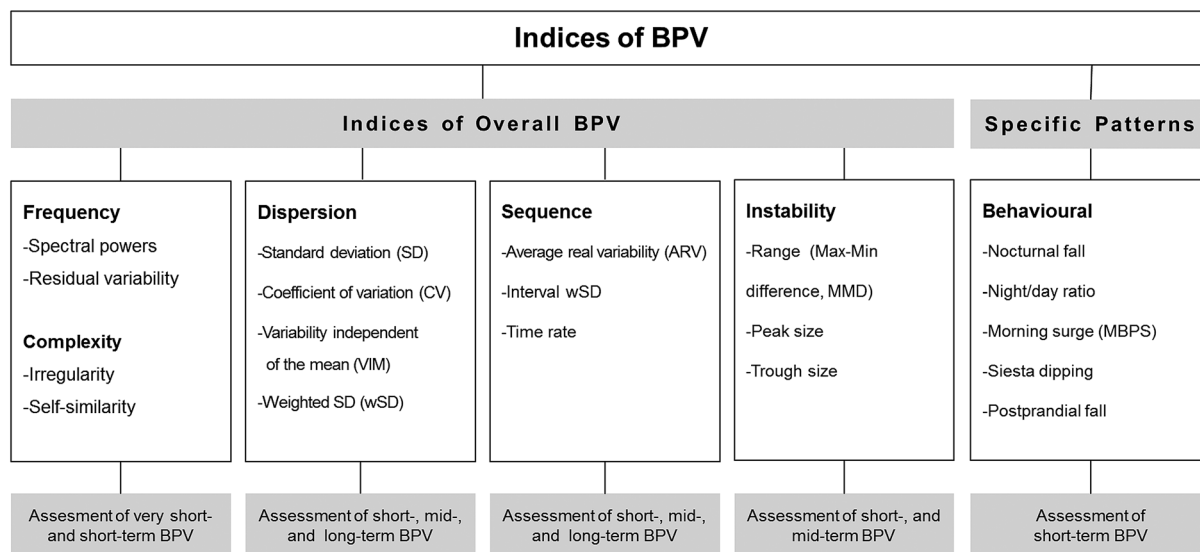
Indices of BPV

Indices of Overall BPV

Specific Patterns

Frequency
-Spectral powers
-Residual variability

Complexity
-Irregularity
-Self-similarity

Dispersion
-Standard deviation (SD)
-Coefficient of variation (CV)
-Variability independent of the mean (VIM)
-Weighted SD (wSD)

Sequence
-Average real variability (ARV)
-Interval wSD
-Time rate

Instability
-Range (Max-Min difference, MMD)
-Peak size
-Trough size

Behavioural
-Nocturnal fall
-Night/day ratio
-Morning surge (MBPS)
-Siesta dipping
-Postprandial fall

Assesment of very short- and short-term BPV

Assessment of short-, mid-, and long-term BPV

Assessment of short-, mid-, and long-term BPV

Assessment of short-, and mid-term BPV

Assessment of short-term BPV